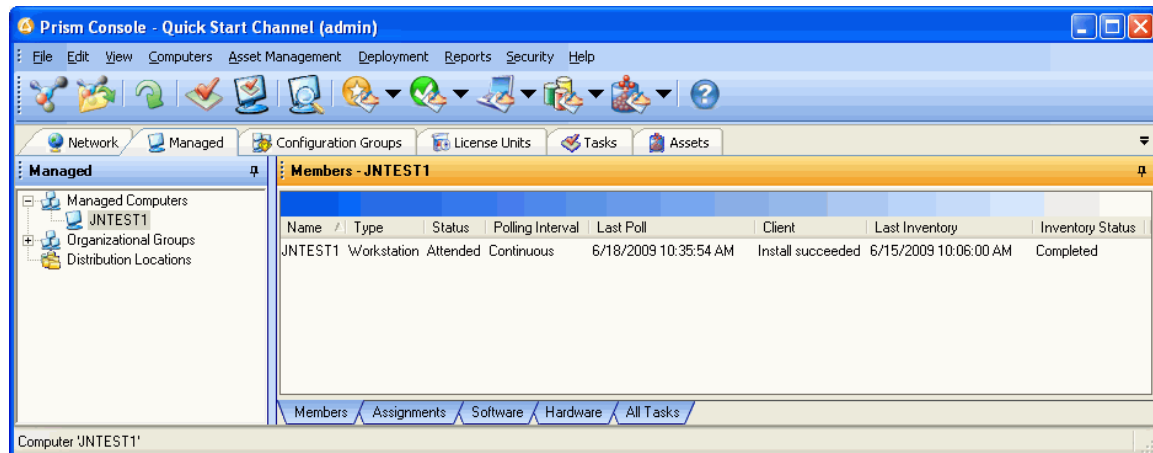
Prism Console - Quick Start Channel (admin)

File Edit View Computers Asset Management Deployment Reports Security Help

Network Managed Configuration Groups License Units Tasks Assets

Managed

Managed Computers
JNTEST1
Organizational Groups
Distribution Locations

Members - JNTEST1

| Name | Type | Status | Polling Interval | Last Poll | Client | Last Inventory | Inventory Status |
|---|---|---|---|---|---|---|---|
| JNTEST1 | Workstation | Attended | Continuous | 6/18/2009 10:35:54 AM | Install succeeded | 6/15/2009 10:06:00 AM | Completed |

Members Assignments Software Hardware All Tasks

Computer 'JNTEST1'